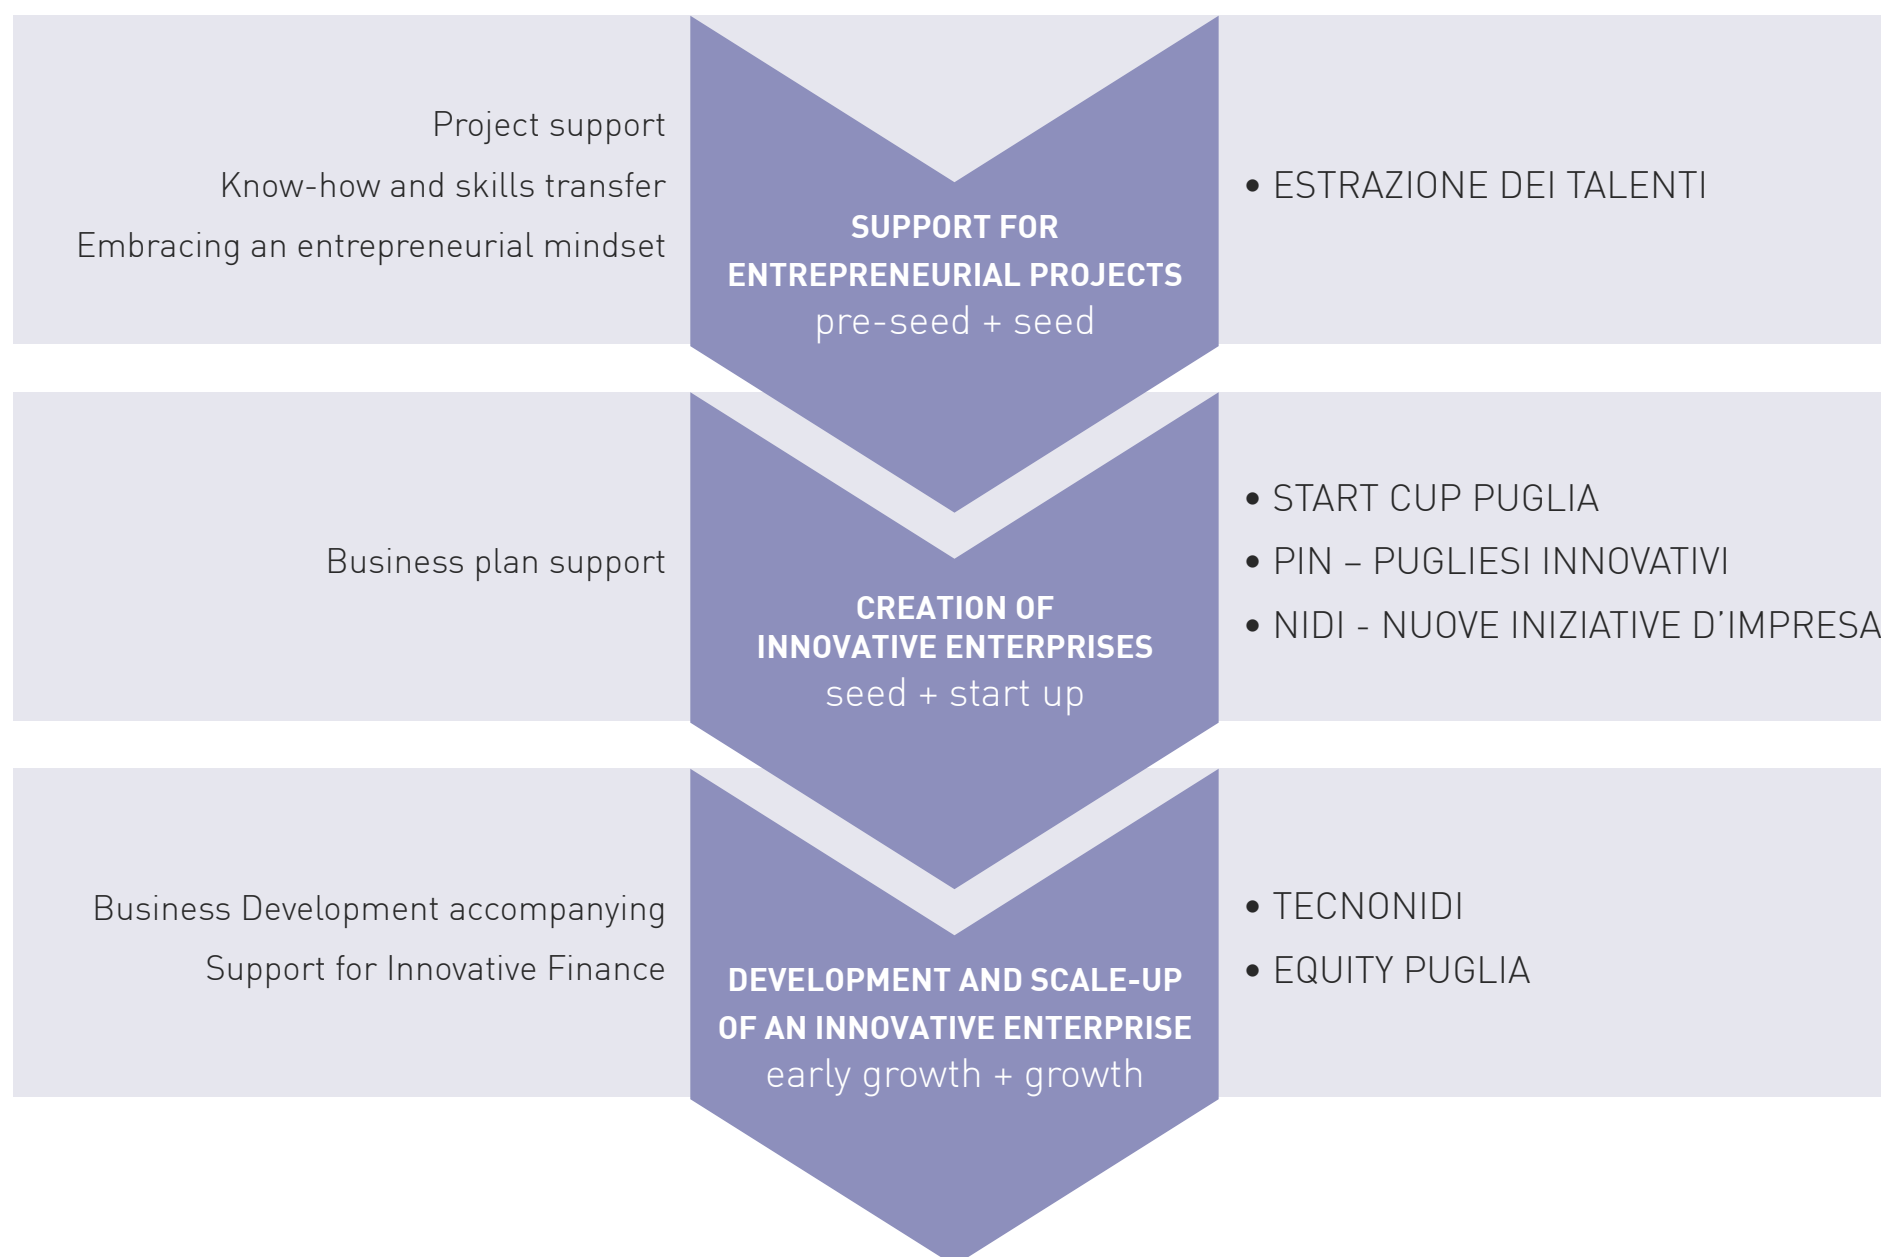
Project support
Know-how and skills transfer
Embracing an entrepreneurial mindset

SUPPORT FOR
ENTREPRENEURIAL PROJECTS
pre-seed + seed

• ESTRAZIONE DEI TALENTI

Business plan support

CREATION OF
INNOVATIVE ENTERPRISES
seed + start up

• START CUP PUGLIA
• PIN – PUGLIESI INNOVATIVI
• NIDI - NUOVE INIZIATIVE D'IMPRESA

Business Development accompanying
Support for Innovative Finance

DEVELOPMENT AND SCALE-UP
OF AN INNOVATIVE ENTERPRISE
early growth + growth

• TECNONIDI
• EQUITY PUGLIA